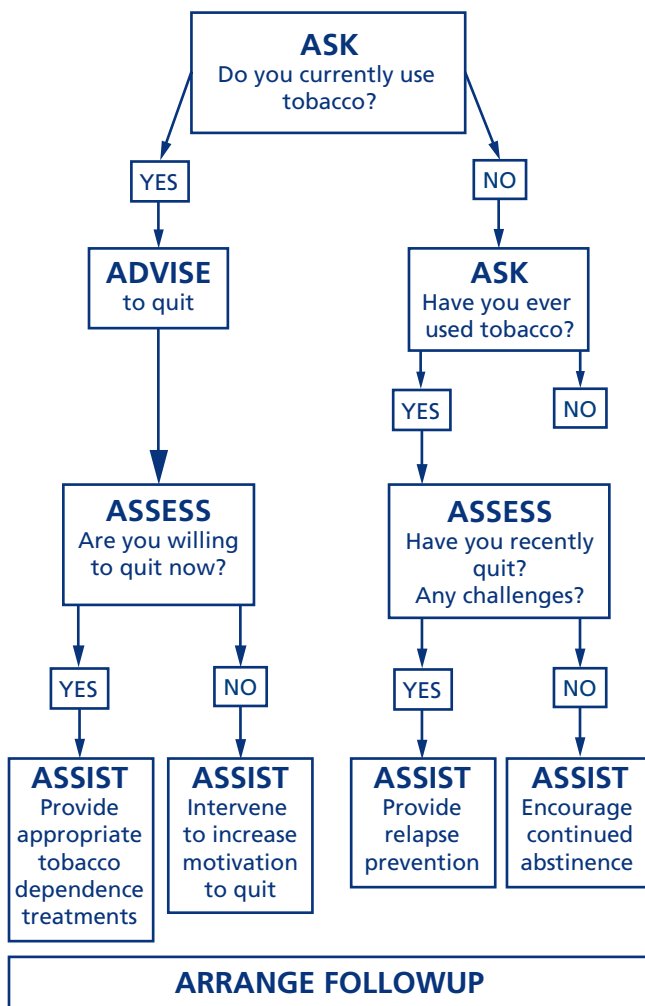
ASK
Do you currently use tobacco?

YES

NO

ADVISE
to quit

ASK
Have you ever used tobacco?

YES

NO

ASSESS
Are you willing to quit now?

ASSESS
Have you recently quit?
Any challenges?

YES

NO

YES

NO

ASSIST
Provide appropriate tobacco dependence treatments

ASSIST
Intervene to increase motivation to quit

ASSIST
Provide relapse prevention

ASSIST
Encourage continued abstinence

ARRANGE FOLLOWUP